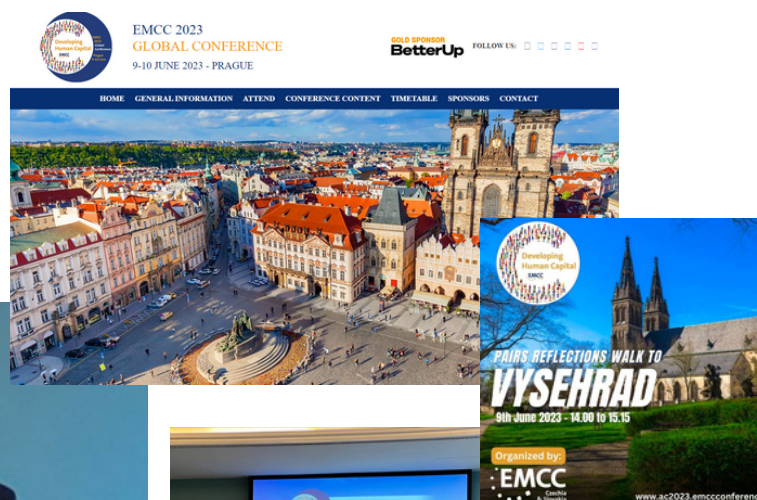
Developing Human Capital EMCC

EMCC 2023
GLOBAL CONFERENCE
9-10 JUNE 2023 - PRAGUE

GOLD SPONSOR
BetterUp

FOLLOW US:

HOME GENERAL INFORMATION ATTEND CONFERENCE CONTENT TIMETABLE SPONSORS CONTACT

Developing Human Capital EMCC

PAIRS REFLECTIONS WALK TO
VYSEHRAD
9th June 2023 - 14.00 to 15.15

Organized by:
EMCC
Czechia & Slovakia

www.ac2023.emccconferen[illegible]